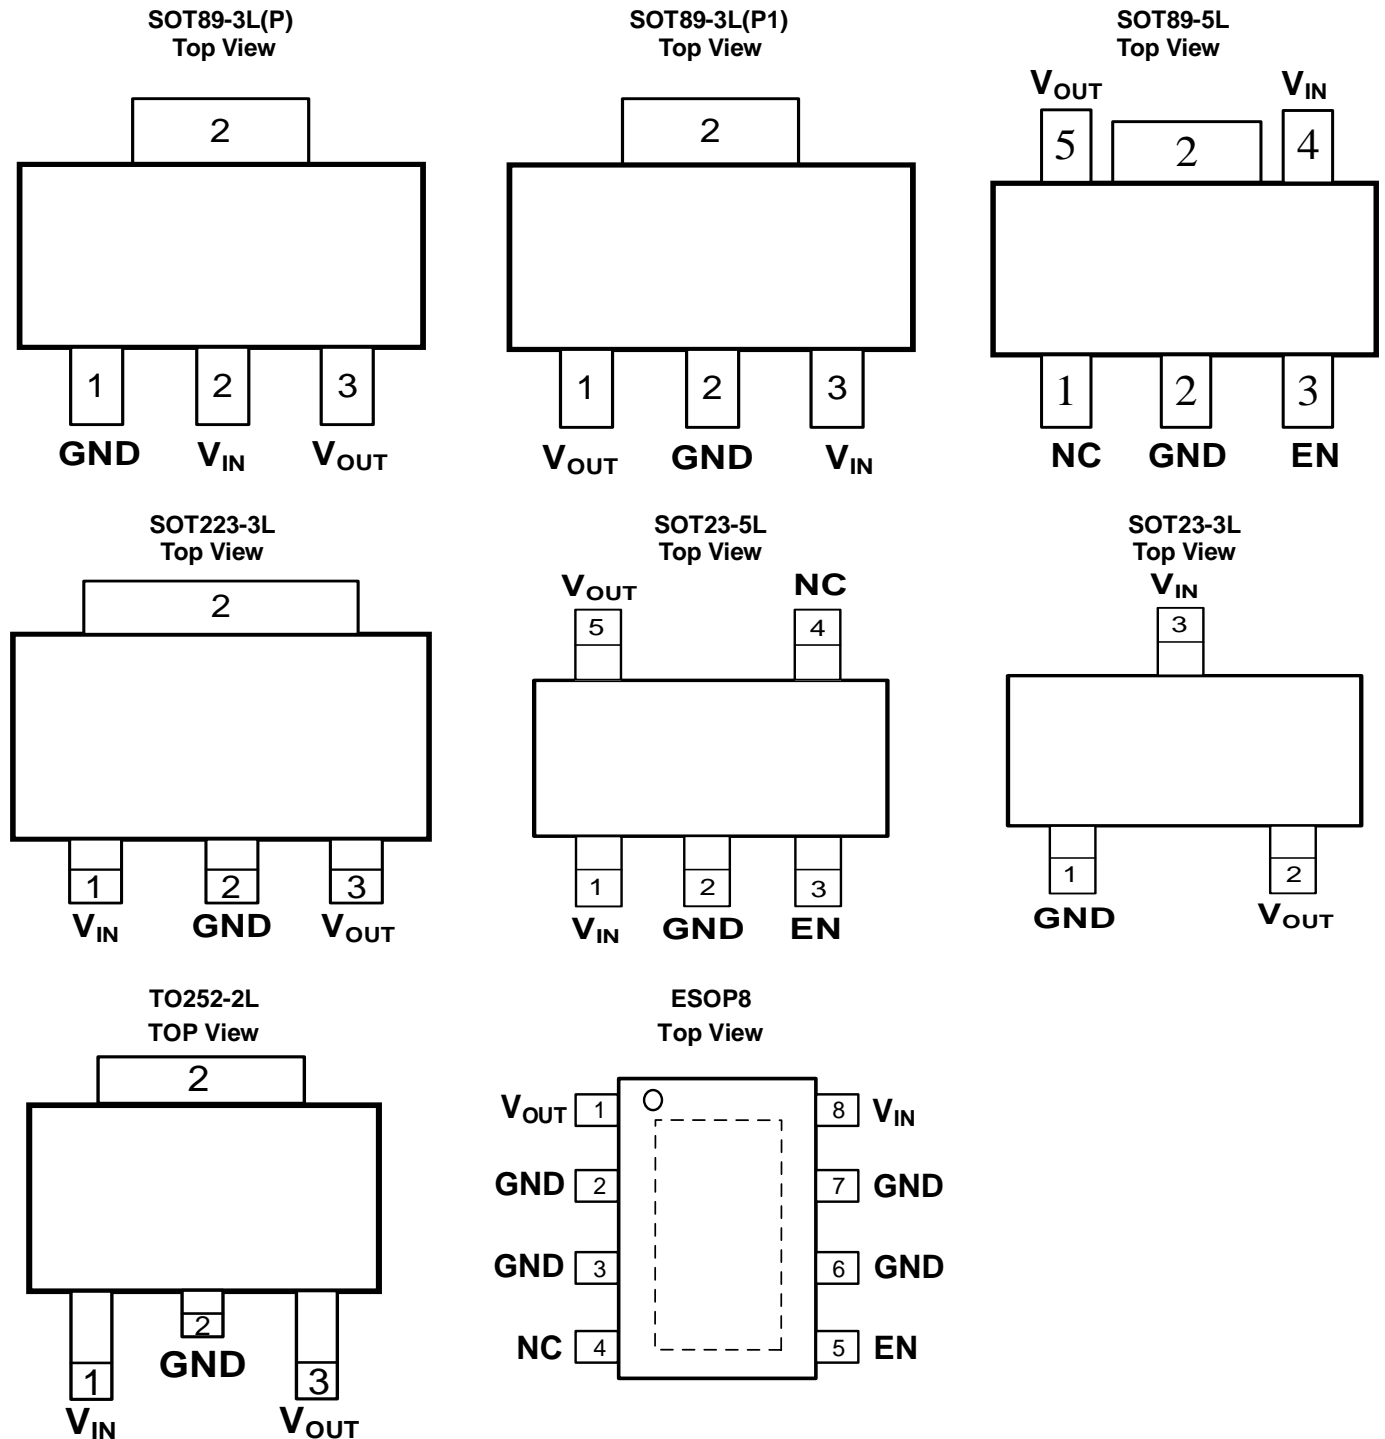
SOT89-3L(P)
Top View

2

1 2 3

GND $V_{IN}$ $V_{OUT}$

SOT89-3L(P1)
Top View

2

1 2 3

$V_{OUT}$ GND $V_{IN}$

SOT89-5L
Top View

$V_{OUT}$ $V_{IN}$

5 2 4

1 2 3

NC GND EN

SOT223-3L
Top View

2

1 2 3

$V_{IN}$ GND $V_{OUT}$

SOT23-5L
Top View

$V_{OUT}$ NC

5 4

1 2 3

$V_{IN}$ GND EN

SOT23-3L
Top View

$V_{IN}$

3

1 2

GND $V_{OUT}$

TO252-2L
TOP View

2

2

GND

1 3

$V_{IN}$ $V_{OUT}$

ESOP8
Top View

$V_{OUT}$ 1
GND 2
GND 3
NC 4

8 $V_{IN}$
7 GND
6 GND
5 EN